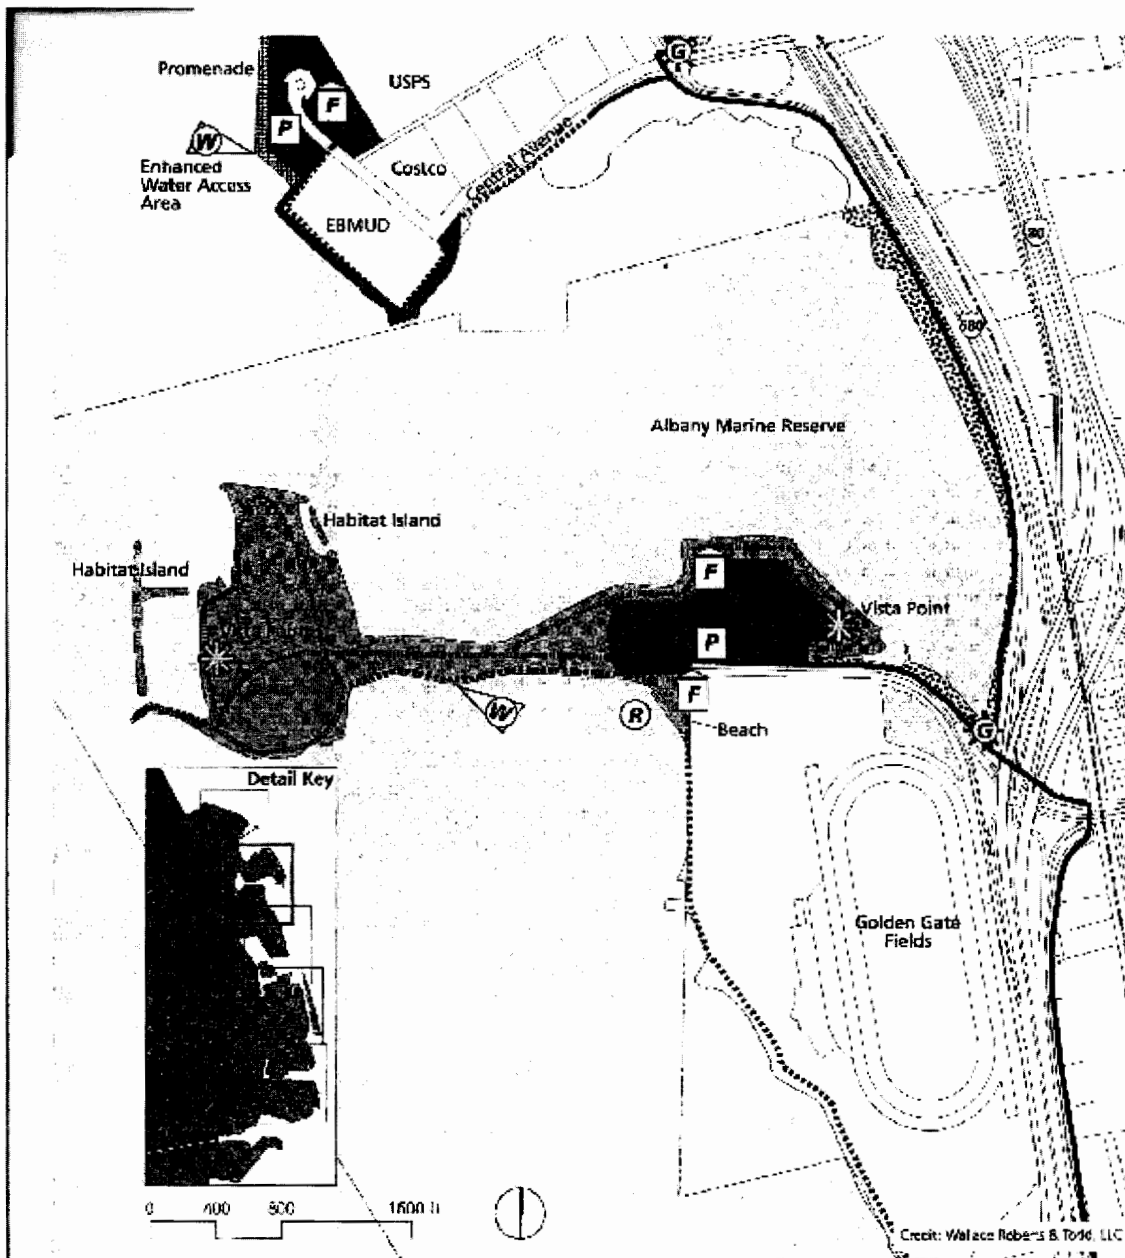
Promenade
USPS
F
P
W
Enhanced Water Access Area
Costco
Central Avenue
EBMUD
G
80
580
Albany Marine Reserve
Habitat Island
Habitat Island
F
P
Vista Point
W
R
F
Beach
G
Detail Key
Golden Gate Fields
0 400 800 1600 ft
Credit: Wallace Roberts & Todd, LLC